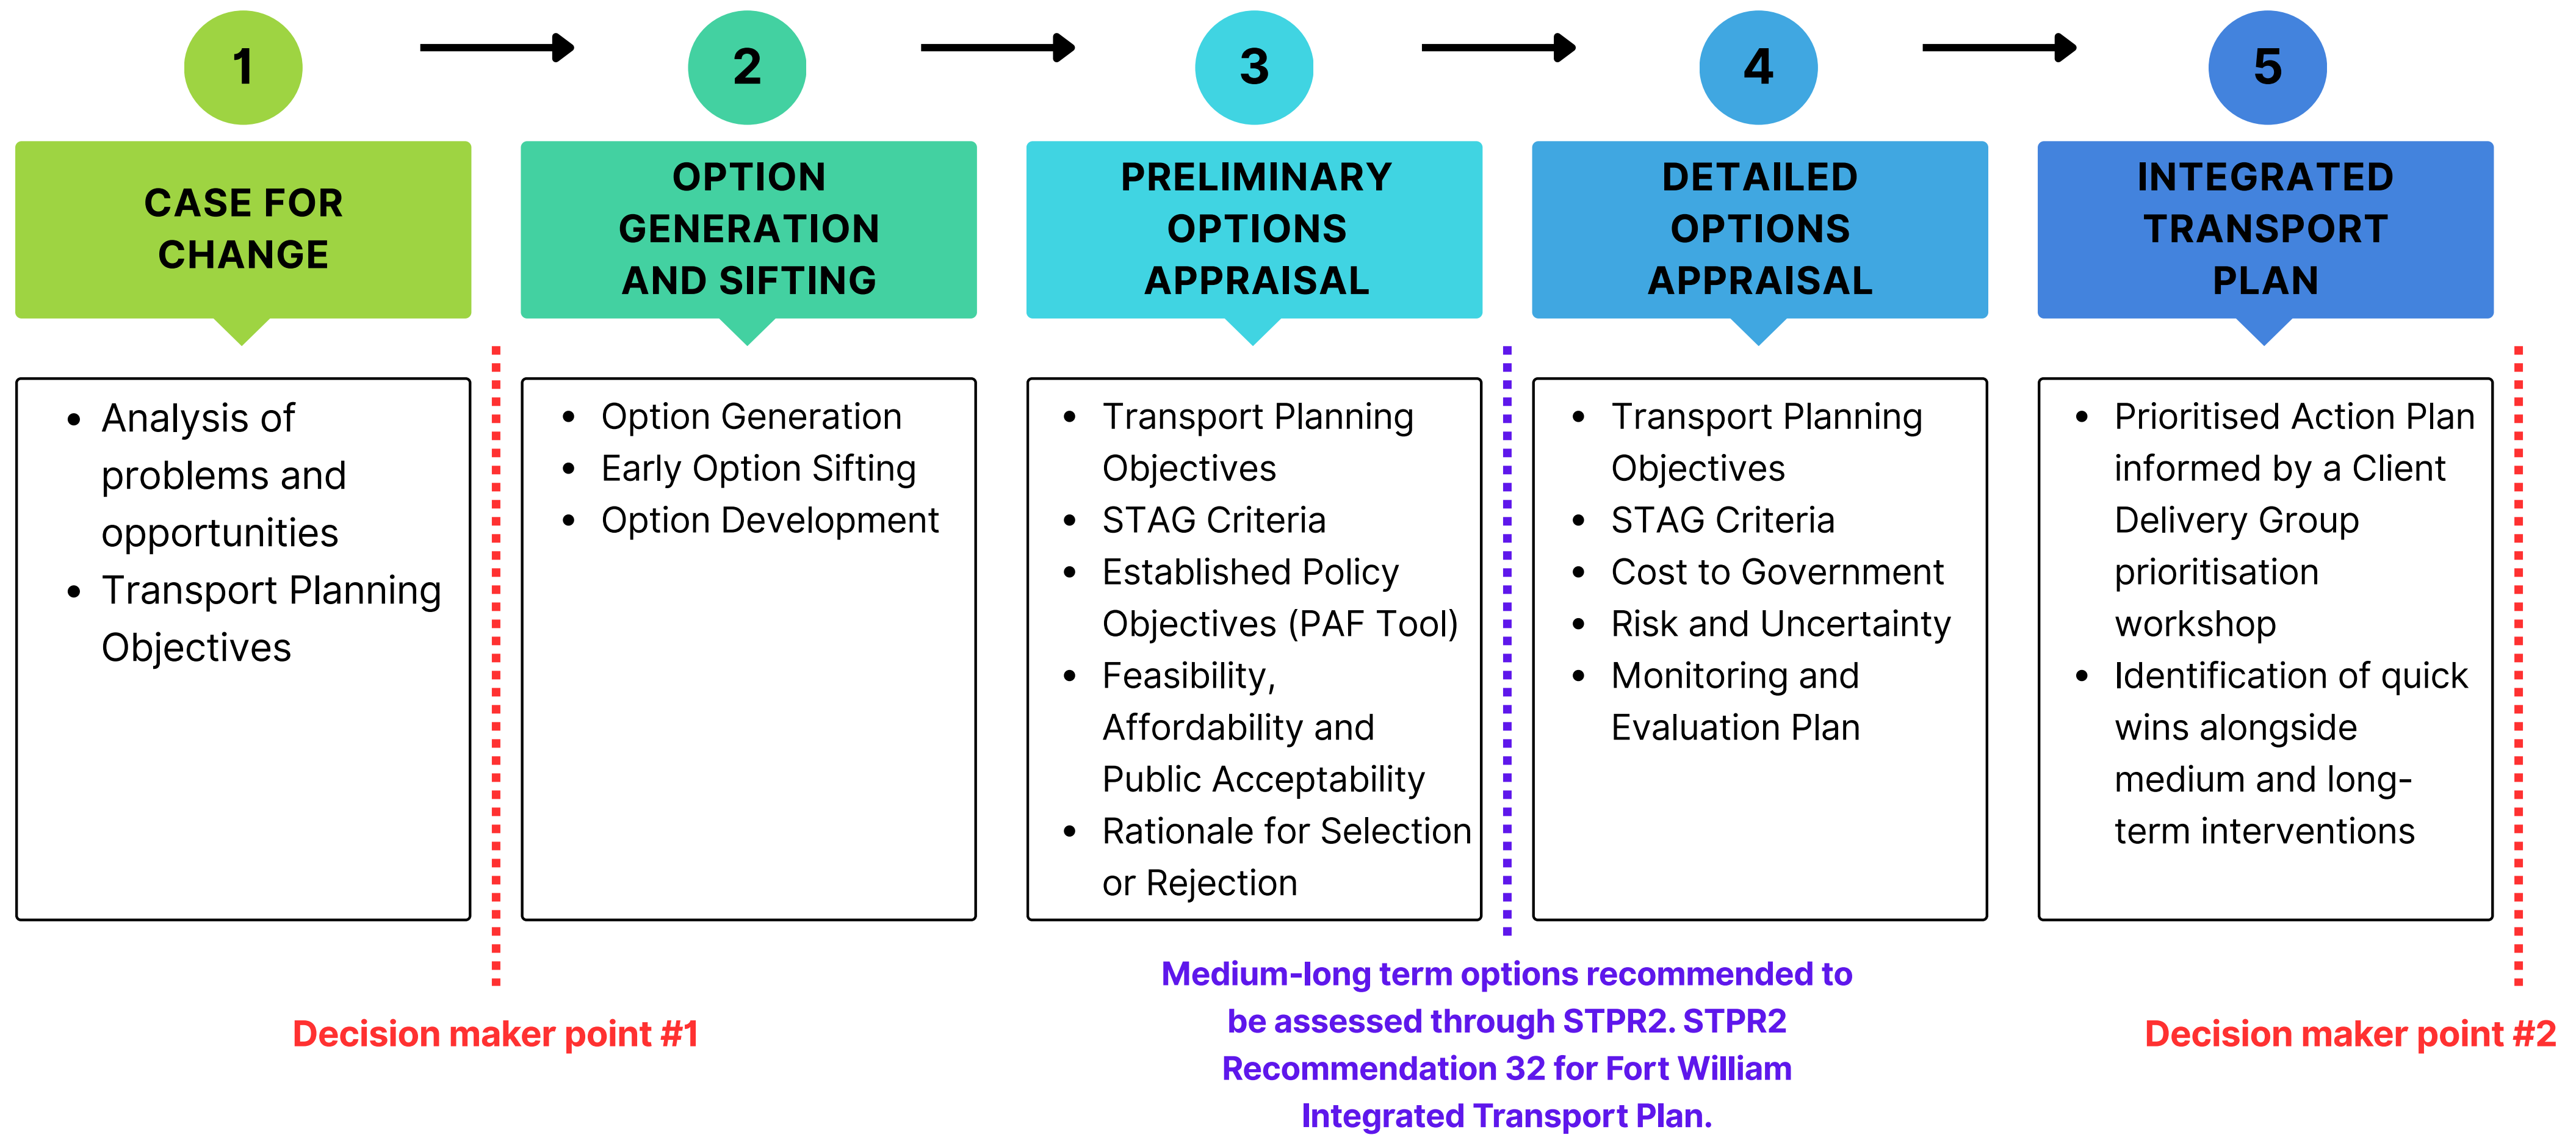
1

CASE FOR CHANGE

- Analysis of problems and opportunities
- Transport Planning Objectives

2

OPTION GENERATION AND SIFTING

- Option Generation
- Early Option Sifting
- Option Development

3

PRELIMINARY OPTIONS APPRAISAL

- Transport Planning Objectives
- STAG Criteria
- Established Policy Objectives (PAF Tool)
- Feasibility, Affordability and Public Acceptability
- Rationale for Selection or Rejection

4

DETAILED OPTIONS APPRAISAL

- Transport Planning Objectives
- STAG Criteria
- Cost to Government
- Risk and Uncertainty
- Monitoring and Evaluation Plan

5

INTEGRATED TRANSPORT PLAN

- Prioritised Action Plan informed by a Client Delivery Group prioritisation workshop
- Identification of quick wins alongside medium and long-term interventions

Decision maker point #1

Medium-long term options recommended to be assessed through STPR2. STPR2 Recommendation 32 for Fort William Integrated Transport Plan.

Decision maker point #2